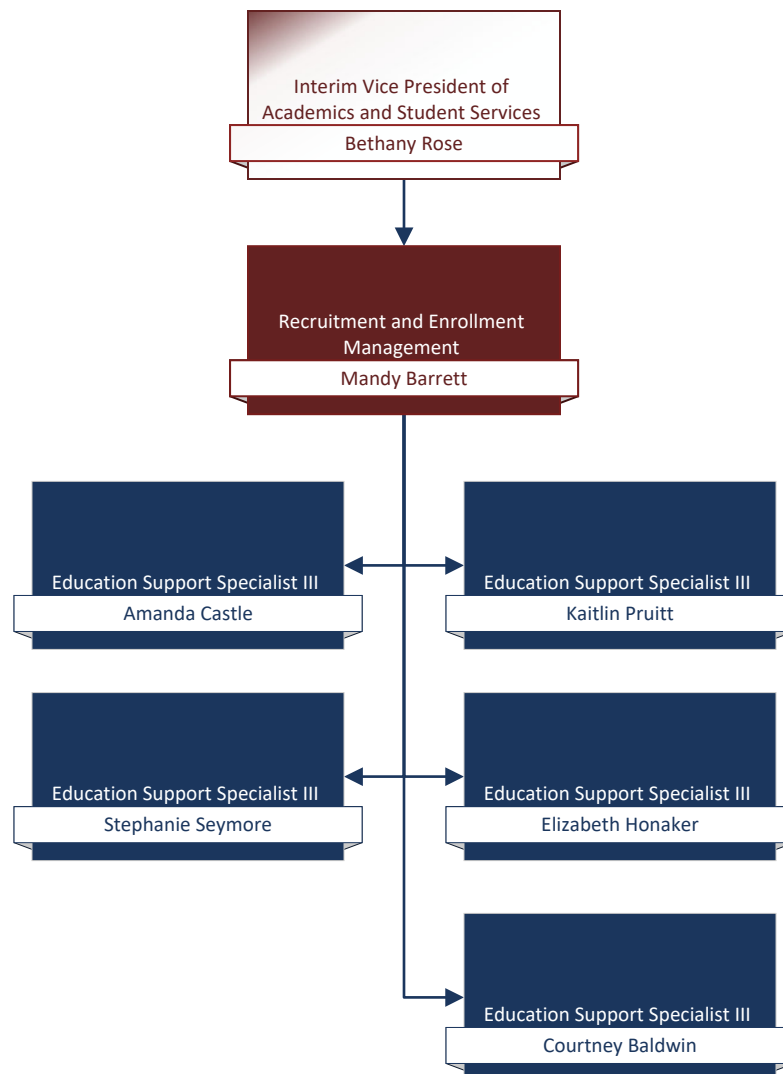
Interim Vice President of Academics and Student Services
Bethany Rose

Recruitment and Enrollment Management
Mandy Barrett

Education Support Specialist III
Amanda Castle

Education Support Specialist III
Kaitlin Pruitt

Education Support Specialist III
Stephanie Seymore

Education Support Specialist III
Elizabeth Honaker

Education Support Specialist III
Courtney Baldwin